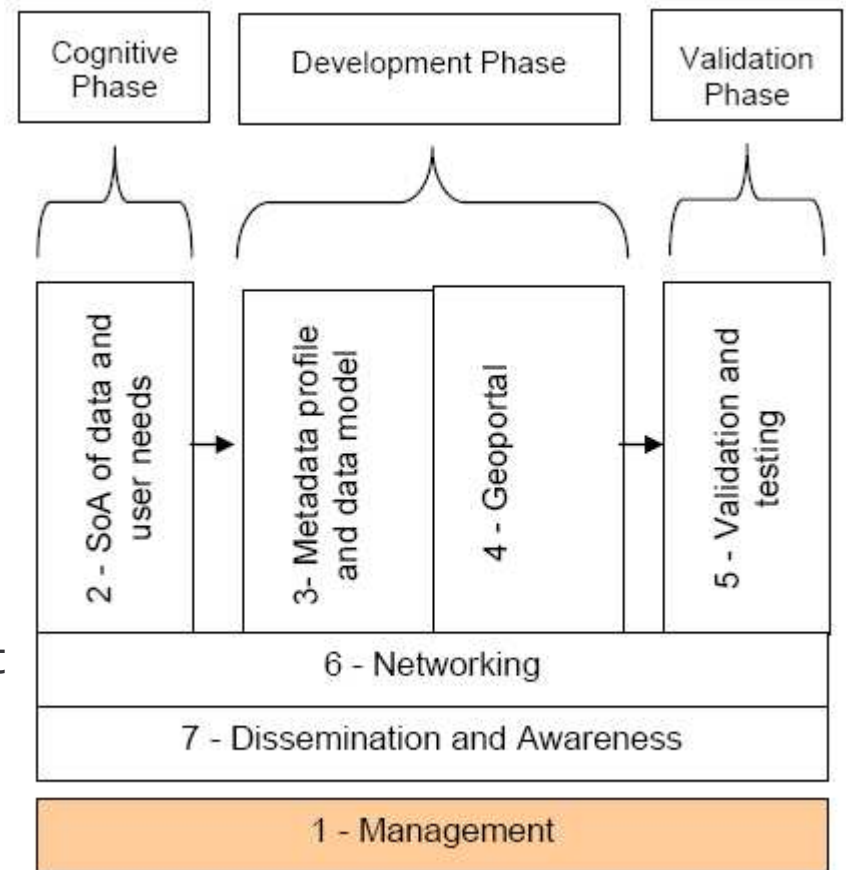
Cognitive Phase

Development Phase

Validation Phase

2 - SoA of data and user needs

3- Metadata profile and data model

4 - Geoportal

5 - Validation and testing

6 - Networking

7 - Dissemination and Awareness

1 - Management